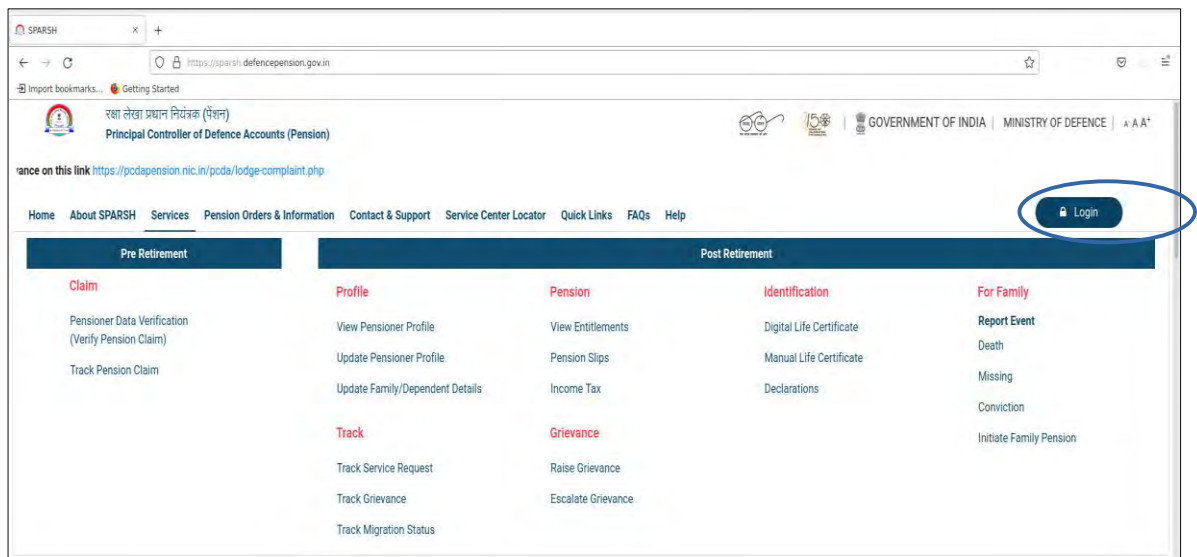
SPARSH ×
+

https://sparsh.defencepension.gov.in

Import bookmarks... Getting Started

रक्षा लेखा प्रधान नियंत्रक (पेंशन)
Principal Controller of Defence Accounts (Pension)

GOVERNMENT OF INDIA | MINISTRY OF DEFENCE | A⁻ A A⁺

ance on this link https://pcdapension.nic.in/pcda/lodge-complaint.php

Home About SPARSH Services Pension Orders & Information Contact & Support Service Center Locator Quick Links FAQs Help

Login

Pre Retirement

Claim

Pensioner Data Verification (Verify Pension Claim)

Track Pension Claim

Post Retirement

Profile

View Pensioner Profile

Update Pensioner Profile

Update Family/Dependent Details

Track

Track Service Request

Track Grievance

Track Migration Status

Pension

View Entitlements

Pension Slips

Income Tax

Grievance

Raise Grievance

Escalate Grievance

Identification

Digital Life Certificate

Manual Life Certificate

Declarations

For Family

Report Event

Death

Missing

Conviction

Initiate Family Pension